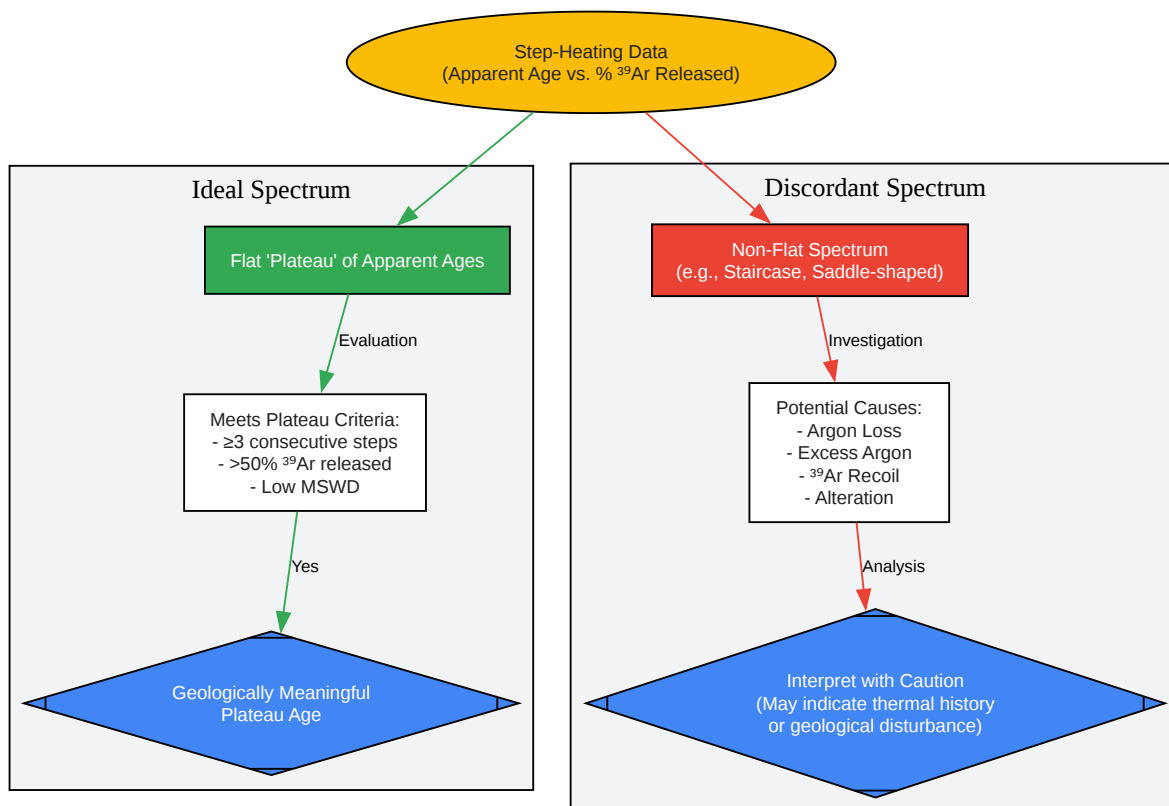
Step-Heating Data
(Apparent Age vs. % $^{39}$Ar Released)

Ideal Spectrum

Flat 'Plateau' of Apparent Ages

Evaluation

Meets Plateau Criteria:
- ≥3 consecutive steps
- >50% $^{39}$Ar released
- Low MSWD

Yes

Geologically Meaningful Plateau Age

Discordant Spectrum

Non-Flat Spectrum
(e.g., Staircase, Saddle-shaped)

Investigation

Potential Causes:
- Argon Loss
- Excess Argon
- $^{39}$Ar Recoil
- Alteration

Analysis

Interpret with Caution
(May indicate thermal history or geological disturbance)